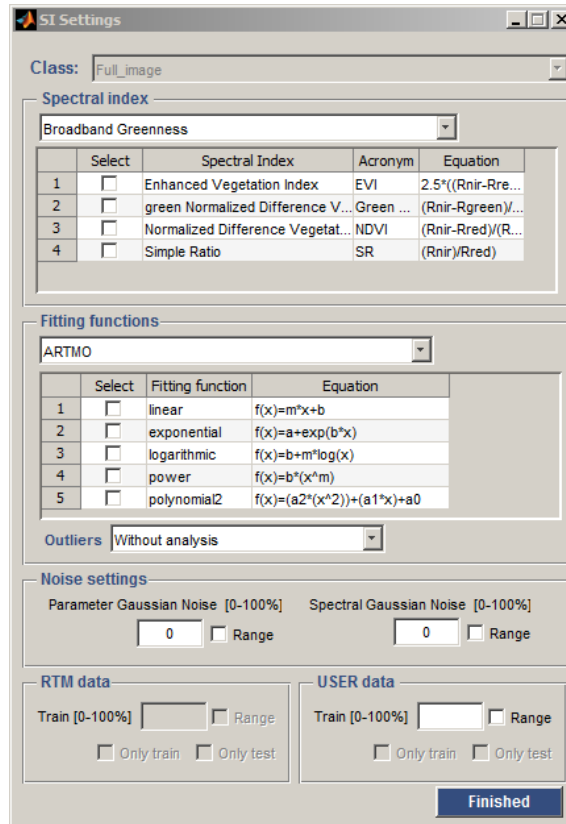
SI Settings

Class: Full_image

Spectral index

Broadband Greenness

| | Select | Spectral Index | Acronym | Equation |
|---|---|---|---|---|
| 1 | | Enhanced Vegetation Index | EVI | 2.5*((Rnir-Rre... |
| 2 | | green Normalized Difference V... | Green ... | (Rnir-Rgreen)/... |
| 3 | | Normalized Difference Vegetat... | NDVI | (Rnir-Rred)/(R... |
| 4 | | Simple Ratio | SR | (Rnir)/Rred) |

Fitting functions

ARTMO

| | Select | Fitting function | Equation |
|---|---|---|---|
| 1 | | linear | f(x)=m*x+b |
| 2 | | exponential | f(x)=a+exp(b*x) |
| 3 | | logarithmic | f(x)=b+m*log(x) |
| 4 | | power | f(x)=b*(x^m) |
| 5 | | polynomial2 | f(x)=(a2*(x^2))+(a1*x)+a0 |

Outliers Without analysis

Noise settings

Parameter Gaussian Noise [0-100%]
0 Range

Spectral Gaussian Noise [0-100%]
0 Range

RTM data

Train [0-100%] Range
Only train Only test

USER data

Train [0-100%] Range
Only train Only test

Finished